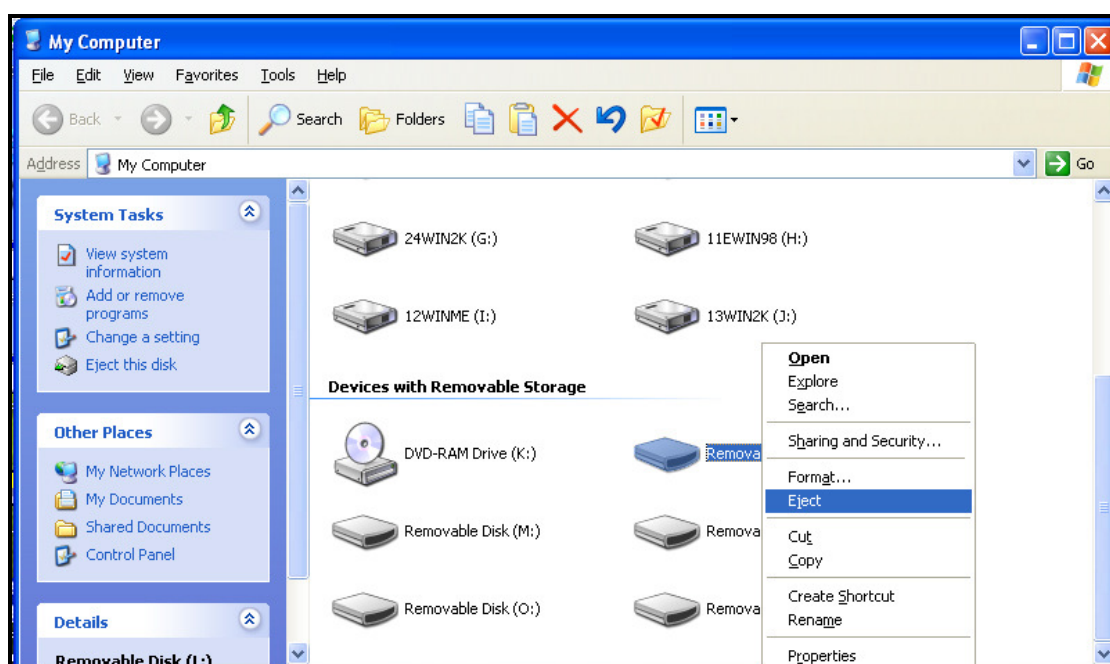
My Computer

File Edit View Favorites Tools Help

Back Search Folders

Address My Computer Go

System Tasks

View system information
Add or remove programs
Change a setting
Eject this disk

Other Places

My Network Places
My Documents
Shared Documents
Control Panel

Details

Removable Disk (L:)

24WIN2K (G:)
11EWIN98 (H:)
12WINME (I:)
13WIN2K (J:)

Devices with Removable Storage

DVD-RAM Drive (K:)
Remova
Removable Disk (M:)
Remova
Removable Disk (O:)
Remova

Open
Explore
Search...
Sharing and Security...
Format...
Eject
Cut
Copy
Create Shortcut
Rename
Properties